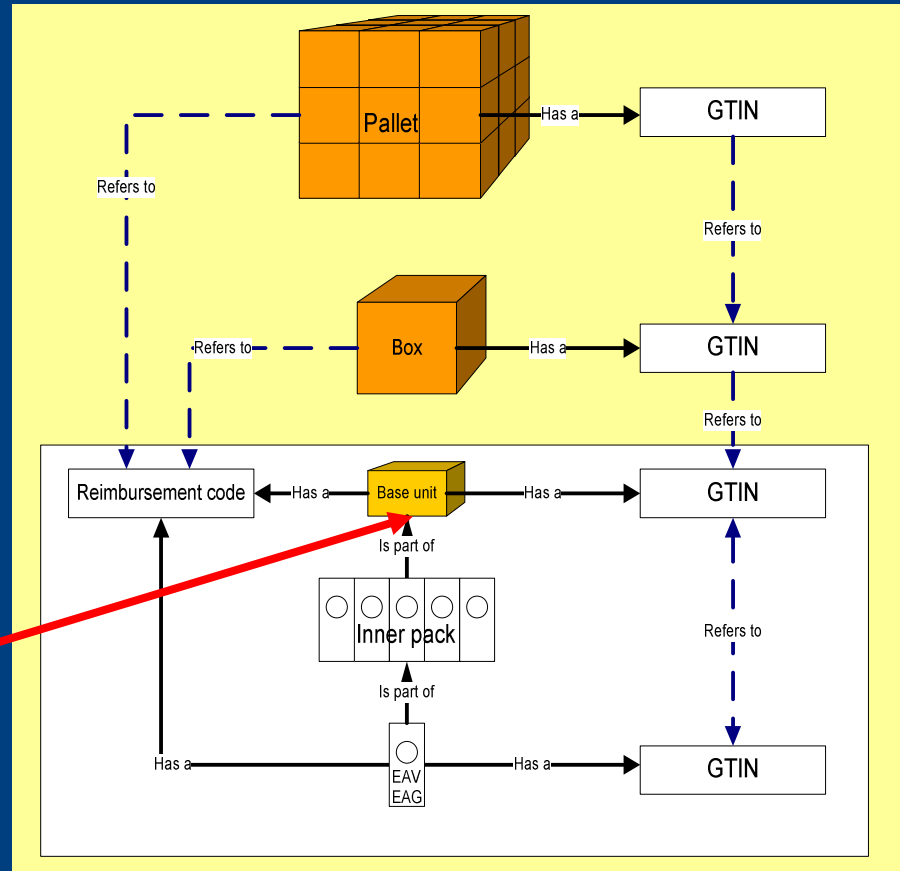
Pallet

Has a

GTIN

Refers to

Refers to

Refers to

Box

Has a

GTIN

Refers to

Reimbursement code

Has a

Base unit

Has a

GTIN

Is part of

Inner pack

Refers to

Is part of

Has a

EAV
EAG

Has a

GTIN